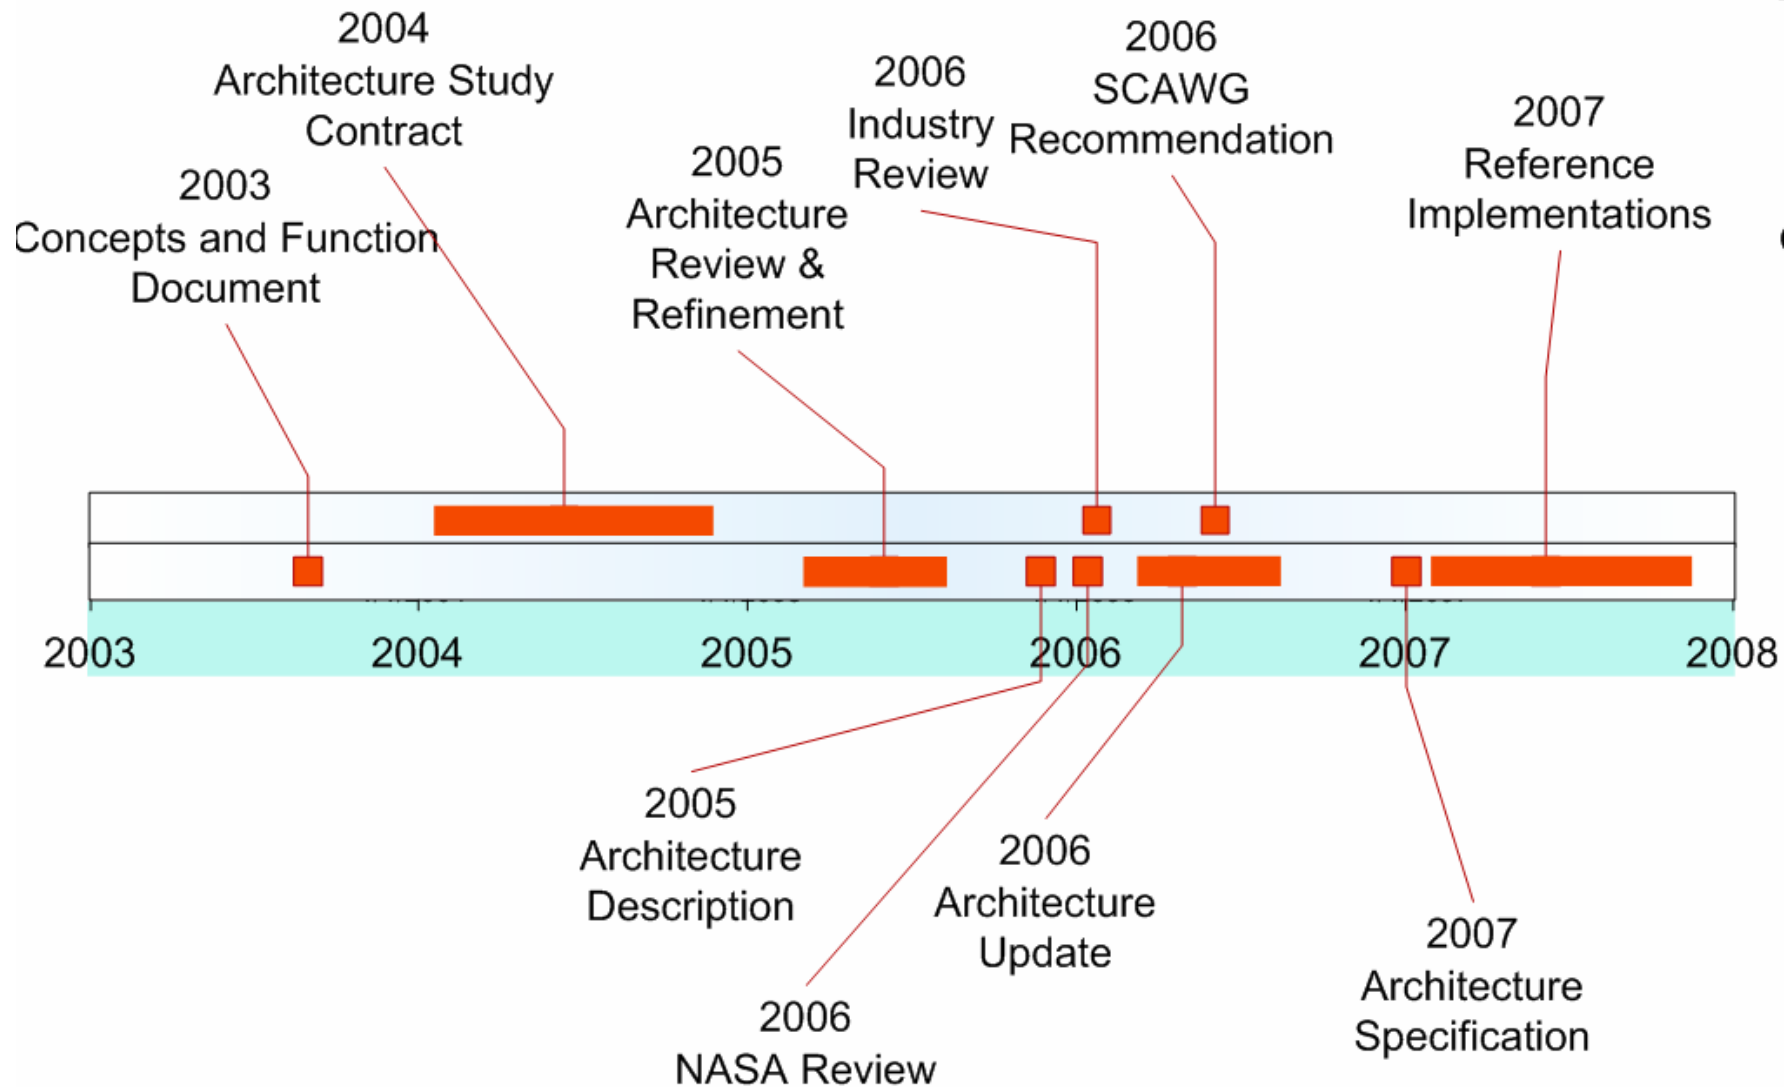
2004
Architecture Study
Contract

2003
Concepts and Function
Document

2005
Architecture
Review &
Refinement

2006
Industry
Review

2006
SCAWG
Recommendation

2007
Reference
Implementations

2003
2004
2005
2006
2007
2008

2005
Architecture
Description

2006
NASA Review

2006
Architecture
Update

2007
Architecture
Specification